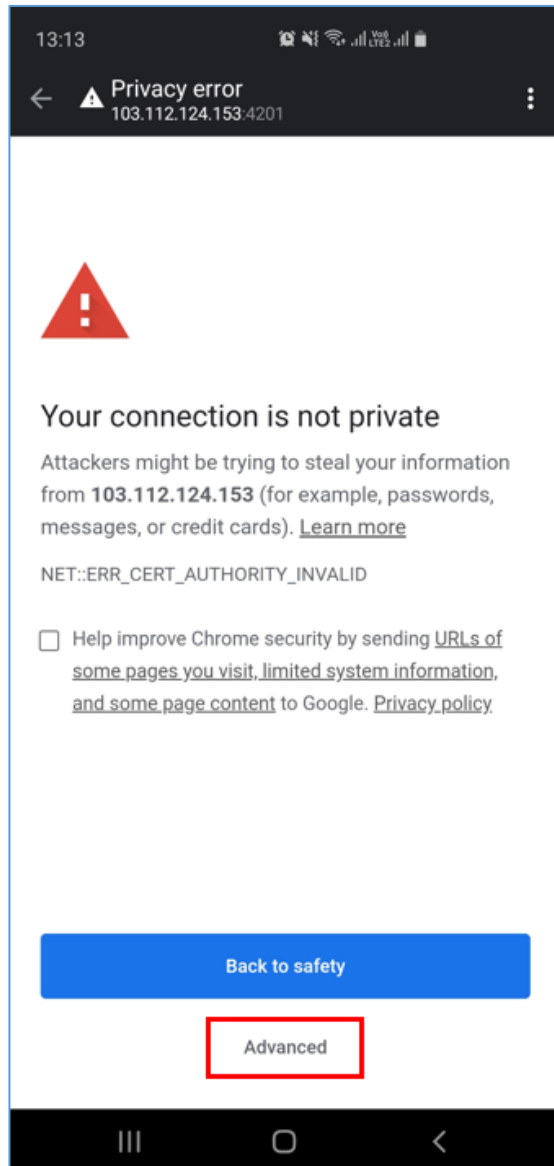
13:13

Privacy error
103.112.124.153:4201

Your connection is not private

Attackers might be trying to steal your information from **103.112.124.153** (for example, passwords, messages, or credit cards). Learn more

NET::ERR_CERT_AUTHORITY_INVALID

Help improve Chrome security by sending URLs of some pages you visit, limited system information, and some page content to Google. Privacy policy

Back to safety

Advanced